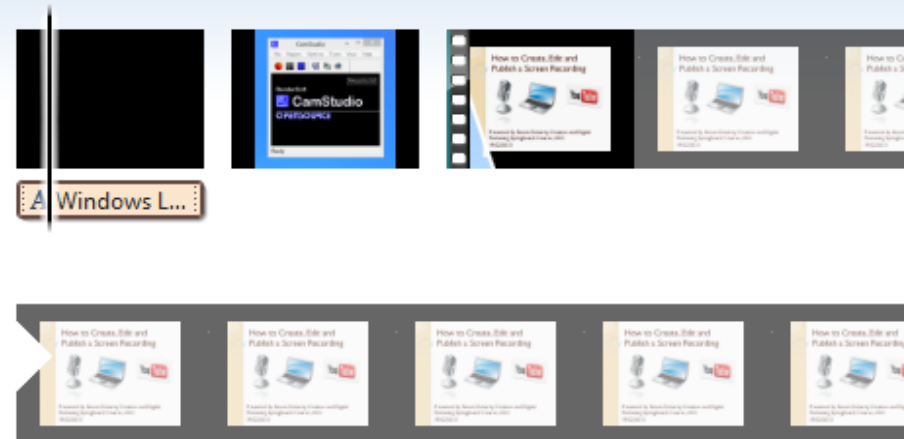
A Windows L...

CamStudio

How to Create, Edit and Publish a Screen Recording

How to Create, Edit and Publish a Screen Recording

How to Create, Edit and Publish a Screen Recording

How to Create, Edit and Publish a Screen Recording

How to Create, Edit and Publish a Screen Recording

How to Create, Edit and Publish a Screen Recording

How to Create, Edit and Publish a Screen Recording

How to Create, Edit and Publish a Screen Recording